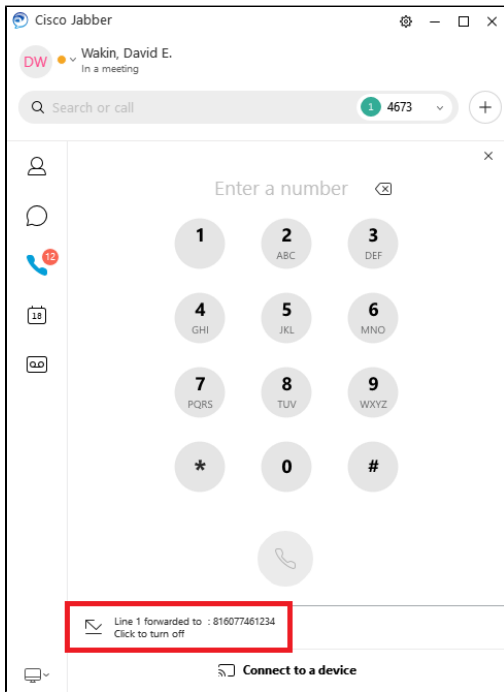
Cisco Jabber

DW

Wakin, David E.
In a meeting

Search or call

1 4673

+

×

12

18

Enter a number

1

2
ABC

3
DEF

4
GHI

5
JKL

6
MNO

7
PQRS

8
TUV

9
WXYZ

*

0

#

Line 1 forwarded to : 816077461234
Click to turn off

Connect to a device